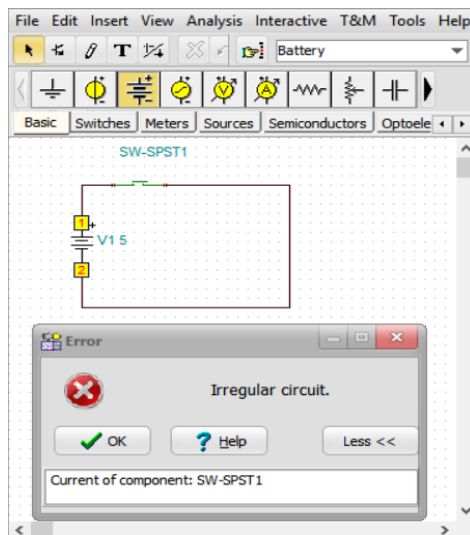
File Edit Insert View Analysis Interactive T&M Tools Help

Battery

Basic | Switches | Meters | Sources | Semiconductors | Optoele

SW-SPST1

1
+
V1 5
2

Error

Irregular circuit.

OK

Help

Less <<

Current of component: SW-SPST1